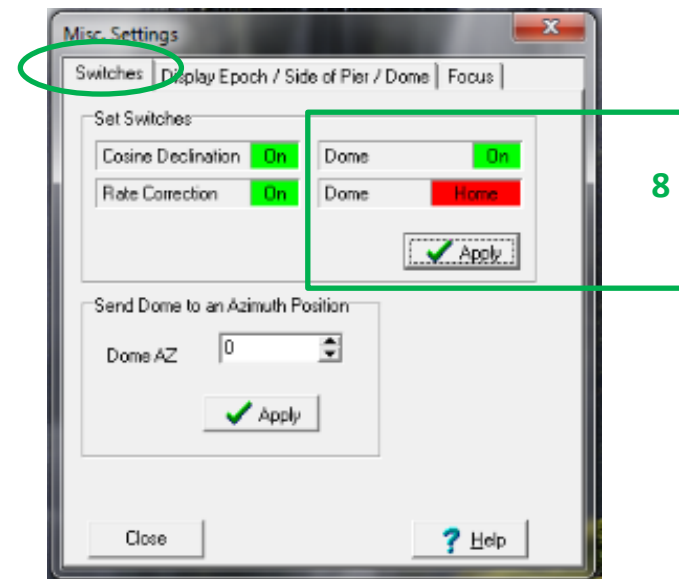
Misc. Settings

Switches | Display Epoch / Side of Pier / Dome | Focus

Set Switches

Cosine Declination On
Rate Correction On
Dome On
Dome Home

Apply

8

Send Dome to an Azimuth Position

Dome AZ 0

Apply

Close

Help